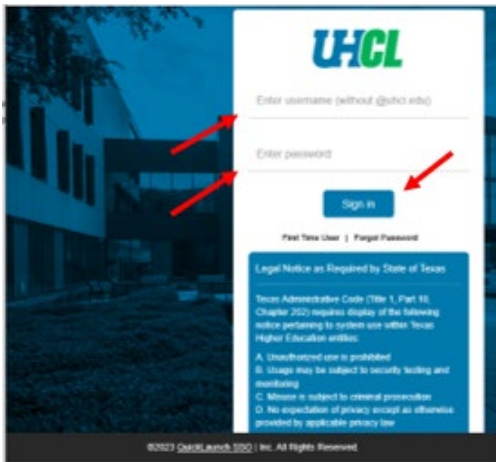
UHCL

Enter username (without @uhcl.edu)

Enter password

Sign in

First Time User | Forgot Password

Legal Notice as Required by State of Texas

Texas Administrative Code (Title 1, Part 10, Chapter 202) requires display of the following notice pertaining to system use within Texas Higher Education entities:

A. Unauthorized use is prohibited
B. Usage may be subject to security testing and monitoring
C. Misuse is subject to criminal prosecution
D. No expectation of privacy except as otherwise provided by applicable privacy law

©2023 QuickLaunch SSO | Inc. All Rights Reserved.